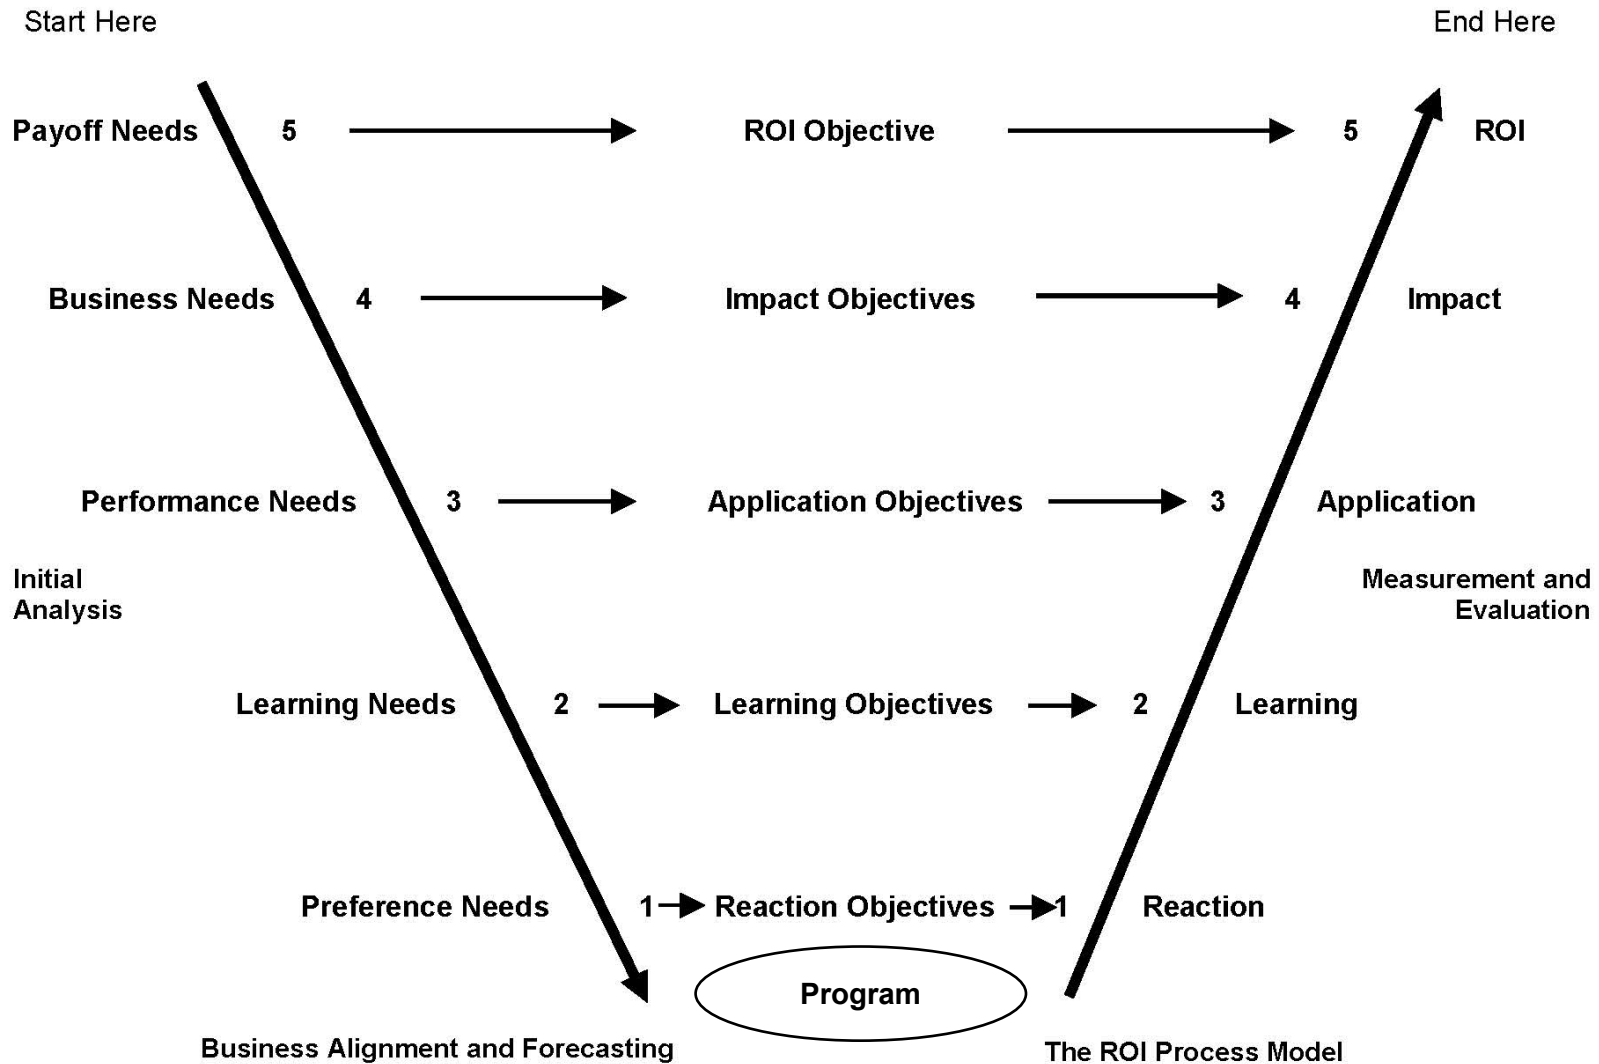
Start Here

End Here

Payoff Needs 5 ROI Objective 5 ROI

Business Needs 4 Impact Objectives 4 Impact

Performance Needs 3 Application Objectives 3 Application

Initial Analysis

Measurement and Evaluation

Learning Needs 2 Learning Objectives 2 Learning

Preference Needs 1 Reaction Objectives 1 Reaction

Program

Business Alignment and Forecasting

The ROI Process Model